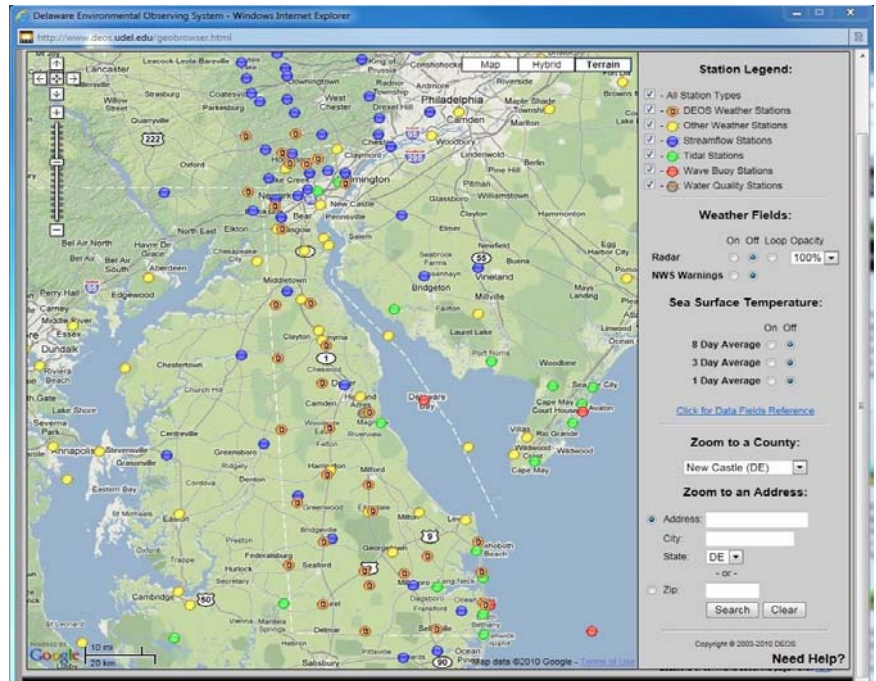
Delaware Environmental Observing System - Windows Internet Explorer

http://www.deos.udel.edu/geobrowser.html

Map Hybrid Terrain

Lancaster
Coatesville
West Chester
Philadelphia
Camden
Woodbury
Newark
Wilmington
New Castle
Pennsville
Elkton
Bear
Glasgow
North East
Salem
Bel Air North
Havre De Grace
Aberdeen
Edgewood
Middletown
Bridgeton
Vineland
Millville
Essex
Dundalk
Clayton
Chestertown
Cheswold
Dover
Camden
Port Norris
Riviera Beach
Church Hill
Magnolia
Delaware Bay
Lake Shore
Severna Park
Annapolis
Stevensville
Grasonville
Centreville
Greensboro
Felton
Harrington
Milford
Villas
Rio Grande
Cape May Court House
Avalon
Sea Isle City
Wildwood
Cape May
Eastern Bay
Denton
Easton
Milton
Lewes
Federalsburg
Seaford
Georgetown
Rehoboth Beach
Hurlock
Laurel
Cambridge
Delmar
Salisbury
Frankford
Ocean View
Bethany Beach
222
1
55
9
50
90
Google
10 mi
20 km
Map data ©2010 Google - Terms of Use

Station Legend:
All Station Types
DEOS Weather Stations
Other Weather Stations
Streamflow Stations
Tidal Stations
Wave Buoy Stations
Water Quality Stations

Weather Fields:
On Off Loop Opacity
Radar 100%
NWS Warnings

Sea Surface Temperature:
On Off
8 Day Average
3 Day Average
1 Day Average

Click for Data Fields Reference

Zoom to a County:
New Castle (DE)

Zoom to an Address:
Address:
City:
State: DE
- or -
Zip:
Search Clear

Copyright © 2003-2010 DEOS
Need Help?